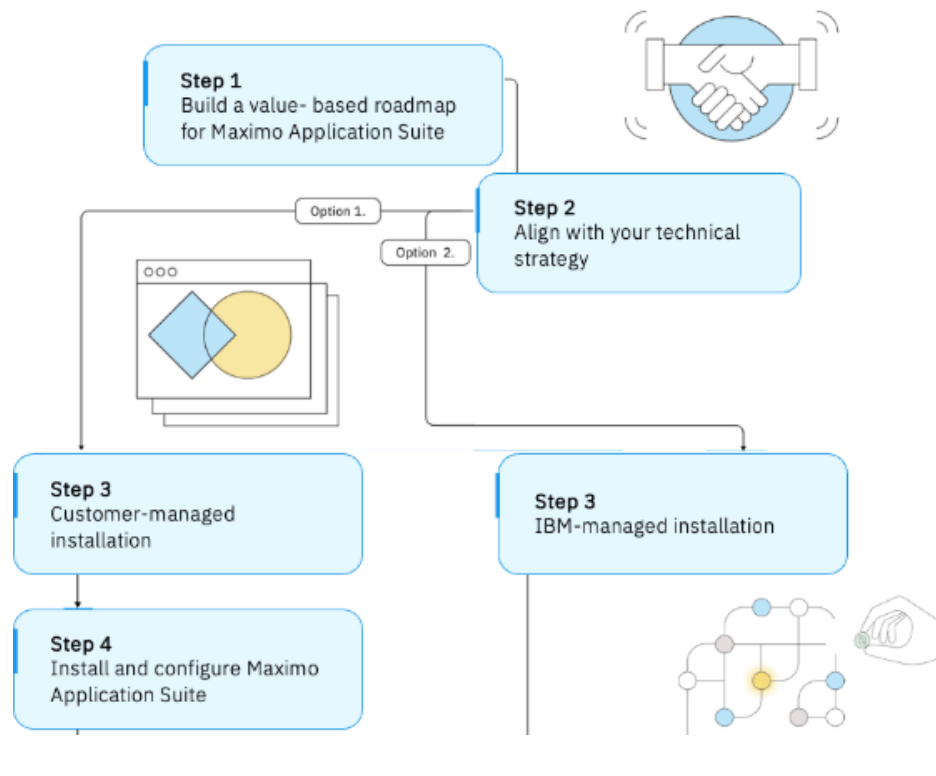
Step 1
Build a value- based roadmap for Maximo Application Suite

Option 1.

Step 2
Align with your technical strategy

Option 2.

Step 3
Customer-managed installation

Step 3
IBM-managed installation

Step 4
Install and configure Maximo Application Suite